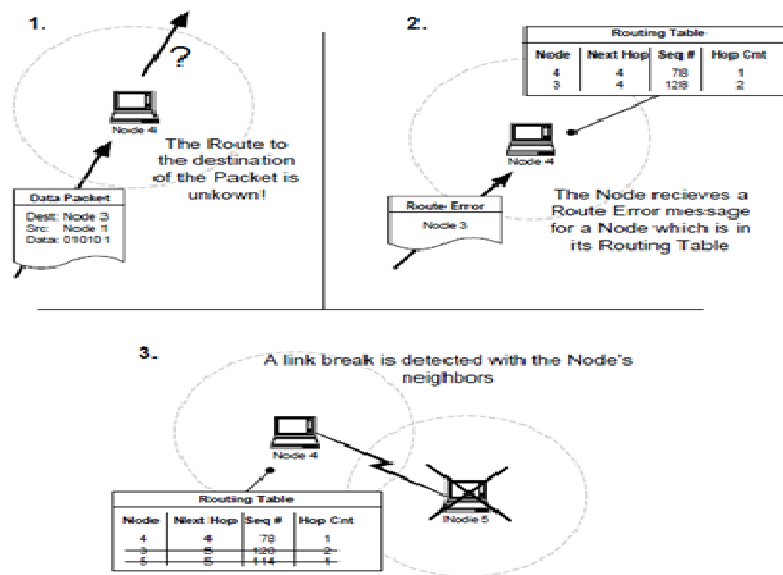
1.

?

Node 4

The Route to the destination of the Packet is unkown!

Data Packet
Dest: Node 3
Src: Node 1
Data: 010101

2.

Routing Table

| Node | Next Hop | Seq # | Hop Cnt |
|---|---|---|---|
| 4 | 4 | 78 | 1 |
| 3 | 4 | 128 | 2 |

Node 4

Route Error
Node 3

The Node recieves a Route Error message for a Node which is in its Routing Table

3.

A link break is detected with the Node's neighbors

Node 4

Node 5

Routing Table

| Node | Next Hop | Seq # | Hop Cnt |
|---|---|---|---|
| 4 | 4 | 78 | 1 |
| 3 | 5 | 128 | 2 |
| 5 | 5 | 114 | 1 |